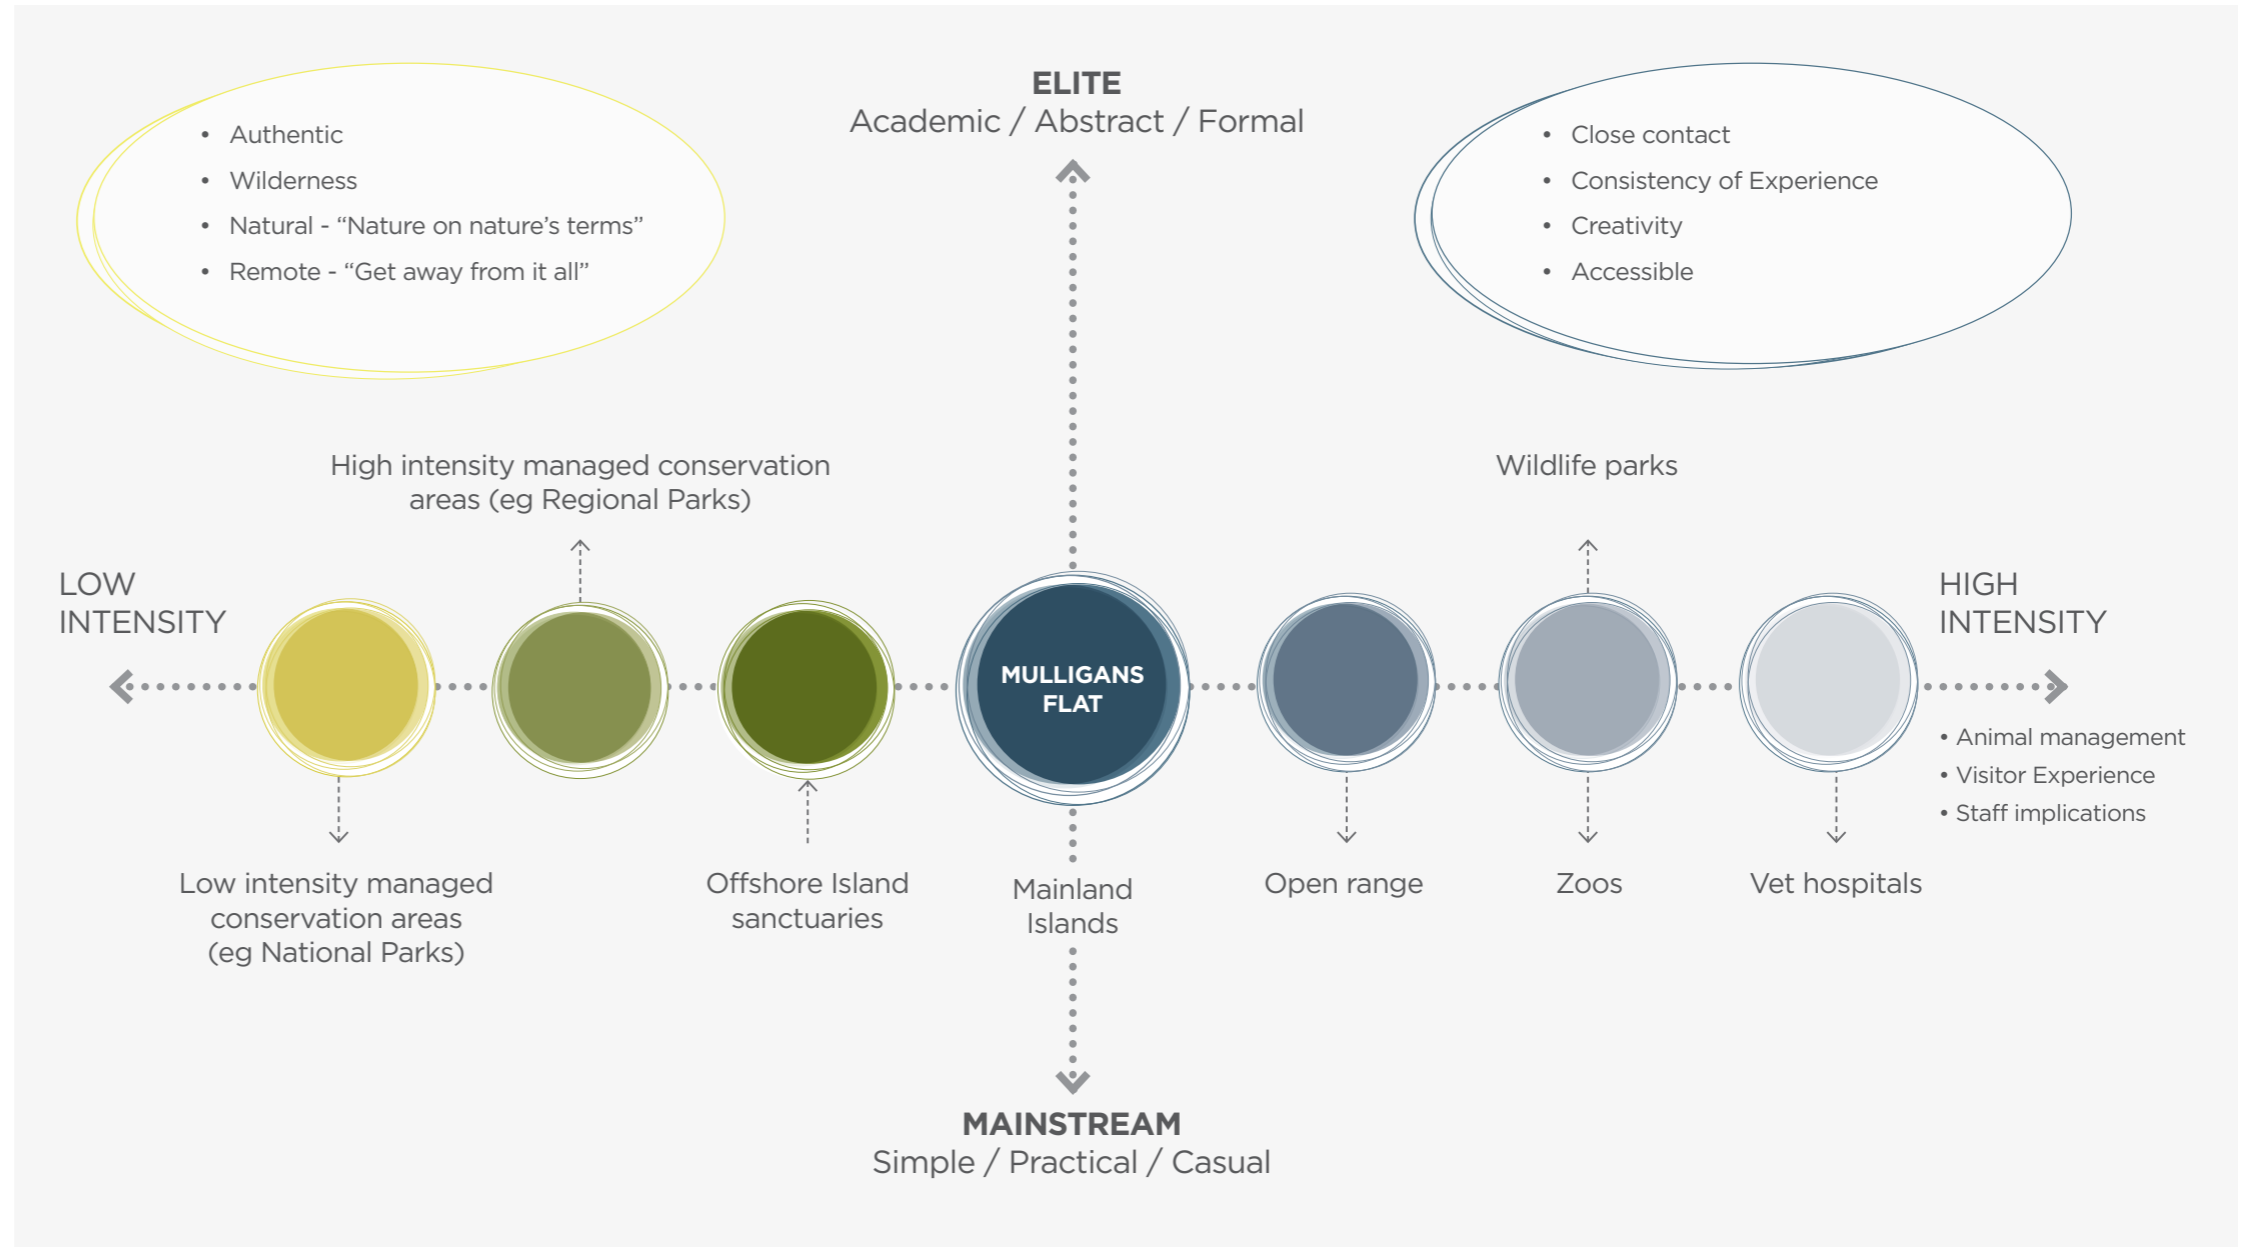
• Authentic
• Wilderness
• Natural - “Nature on nature’s terms”
• Remote - “Get away from it all”

ELITE
Academic / Abstract / Formal

• Close contact
• Consistency of Experience
• Creativity
• Accessible

High intensity managed conservation areas (eg Regional Parks)

Wildlife parks

LOW INTENSITY

MULLIGANS FLAT

HIGH INTENSITY

• Animal management
• Visitor Experience
• Staff implications

Low intensity managed conservation areas (eg National Parks)

Offshore Island sanctuaries

Mainland Islands

Open range

Zoos

Vet hospitals

MAINSTREAM
Simple / Practical / Casual